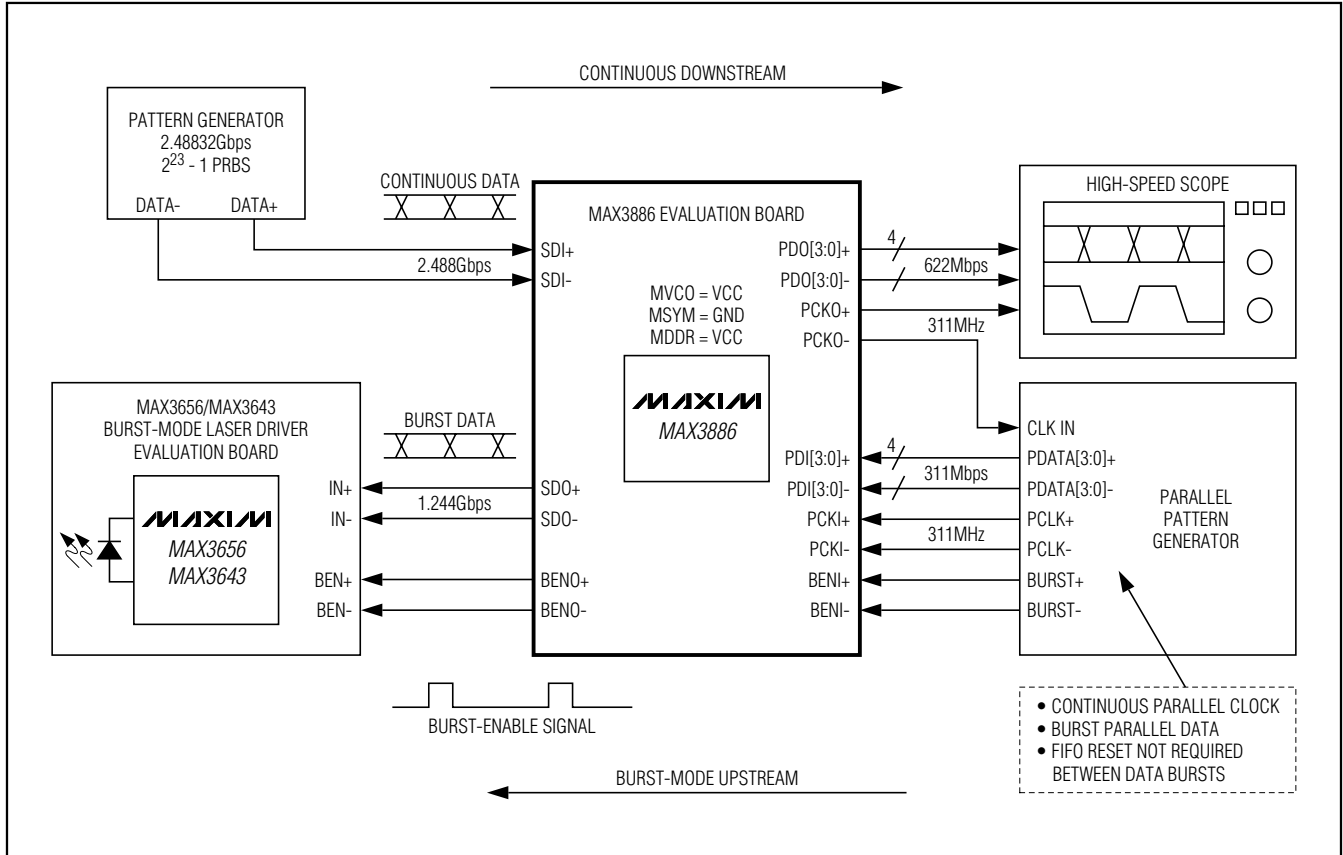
CONTINUOUS DOWNSTREAM

PATTERN GENERATOR
2.48832Gbps
$2^{23}$ - 1 PRBS
DATA- DATA+

CONTINUOUS DATA

MAX3886 EVALUATION BOARD

SDI+
2.488Gbps
SDI-

MVCO = VCC
MSYM = GND
MDDR = VCC

MAXIM
MAX3886

PDO[3:0]+
4
622Mbps
PDO[3:0]-
PCKO+
PCKO-
311MHz

HIGH-SPEED SCOPE

MAX3656/MAX3643
BURST-MODE LASER DRIVER
EVALUATION BOARD

MAXIM
MAX3656
MAX3643

BURST DATA

IN+
IN-
1.244Gbps
BEN+
BEN-

SDO+
SDO-
BENO+
BENO-

PDI[3:0]+
4
311Mbps
PDI[3:0]-
PCKI+
311MHz
PCKI-
BENI+
BENI-

CLK IN
PDATA[3:0]+
PDATA[3:0]-
PCLK+
PCLK-
BURST+
BURST-

PARALLEL
PATTERN
GENERATOR

BURST-ENABLE SIGNAL

• CONTINUOUS PARALLEL CLOCK
• BURST PARALLEL DATA
• FIFO RESET NOT REQUIRED BETWEEN DATA BURSTS

BURST-MODE UPSTREAM